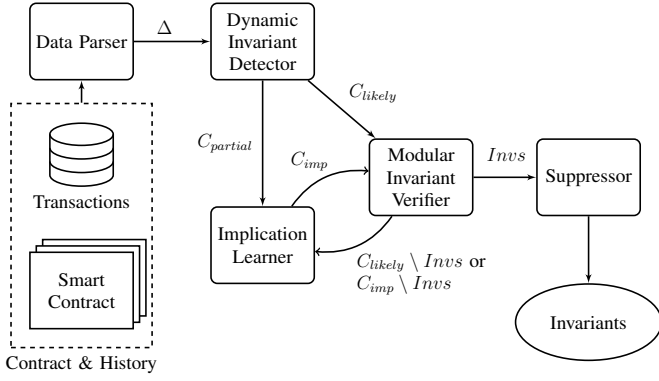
Data Parser

$\Delta$

Dynamic Invariant Detector

$C_{likely}$

$C_{partial}$

$C_{imp}$

Modular Invariant Verifier

$Invs$

Suppressor

Transactions

Smart Contract

Implication Learner

$C_{likely} \setminus Invs$ or $C_{imp} \setminus Invs$

Invariants

Contract & History